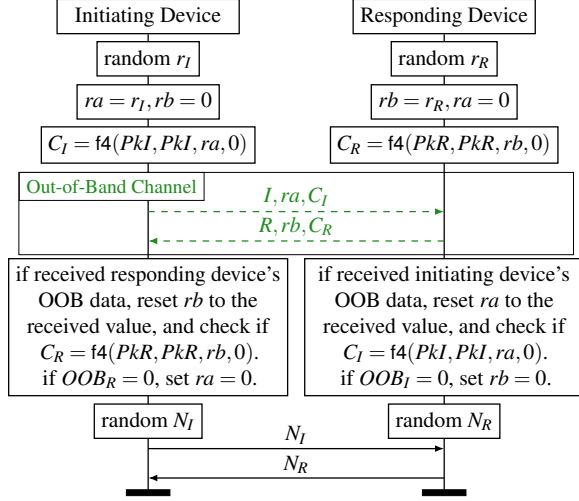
Initiating Device

Responding Device

random $r_I$

random $r_R$

$ra = r_I, rb = 0$

$rb = r_R, ra = 0$

$C_I = \mathsf{f4}(PkI, PkI, ra, 0)$

$C_R = \mathsf{f4}(PkR, PkR, rb, 0)$

Out-of-Band Channel

$I, ra, C_I$

$R, rb, C_R$

if received responding device's OOB data, reset $rb$ to the received value, and check if $C_R = \mathsf{f4}(PkR, PkR, rb, 0)$. if $OOB_R = 0$, set $ra = 0$.

if received initiating device's OOB data, reset $ra$ to the received value, and check if $C_I = \mathsf{f4}(PkI, PkI, ra, 0)$. if $OOB_I = 0$, set $rb = 0$.

random $N_I$

random $N_R$

$N_I$

$N_R$